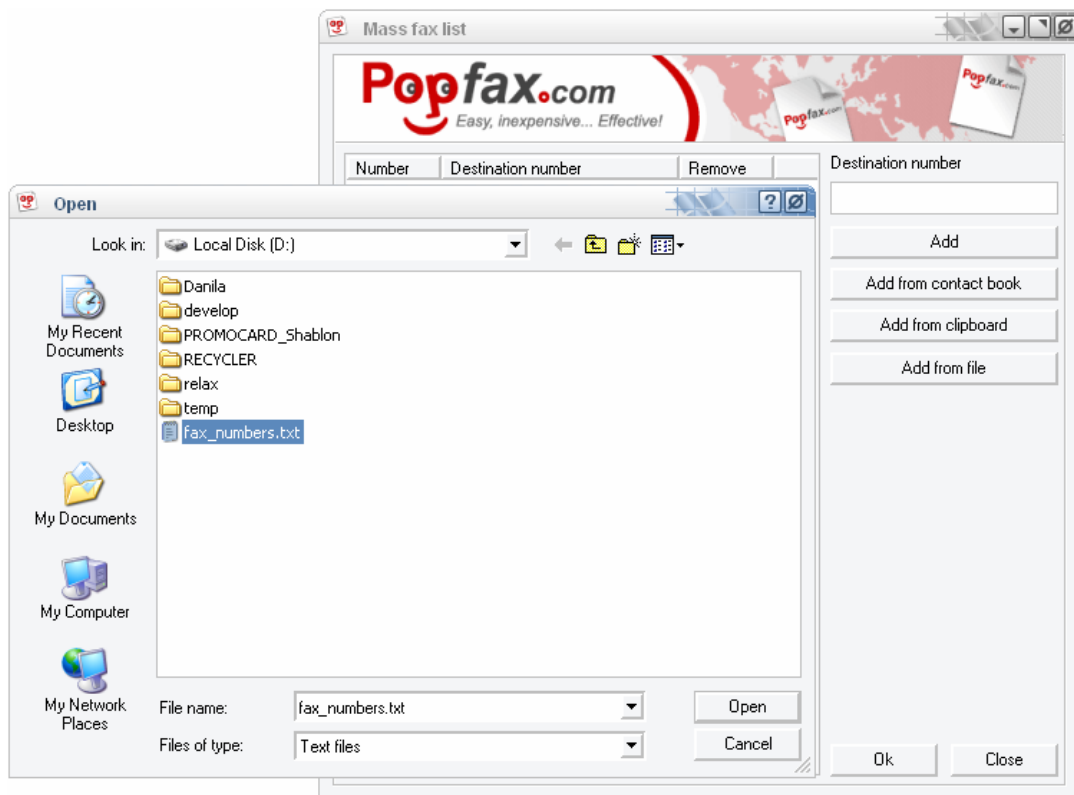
Mass fax list

Popfax.com
Easy, inexpensive... Effective!

Popfax.com

Popfax.com

| Number | Destination number | Remove |
|---|---|---|

Destination number

Add

Add from contact book

Add from clipboard

Add from file

Open

Look in: Local Disk (D:)

Danila
develop
PROMOCARD_Shablon
RECYCLER
relax
temp
fax_numbers.txt

My Recent Documents

Desktop

My Documents

My Computer

My Network Places

File name: fax_numbers.txt

Files of type: Text files

Open

Cancel

Ok

Close